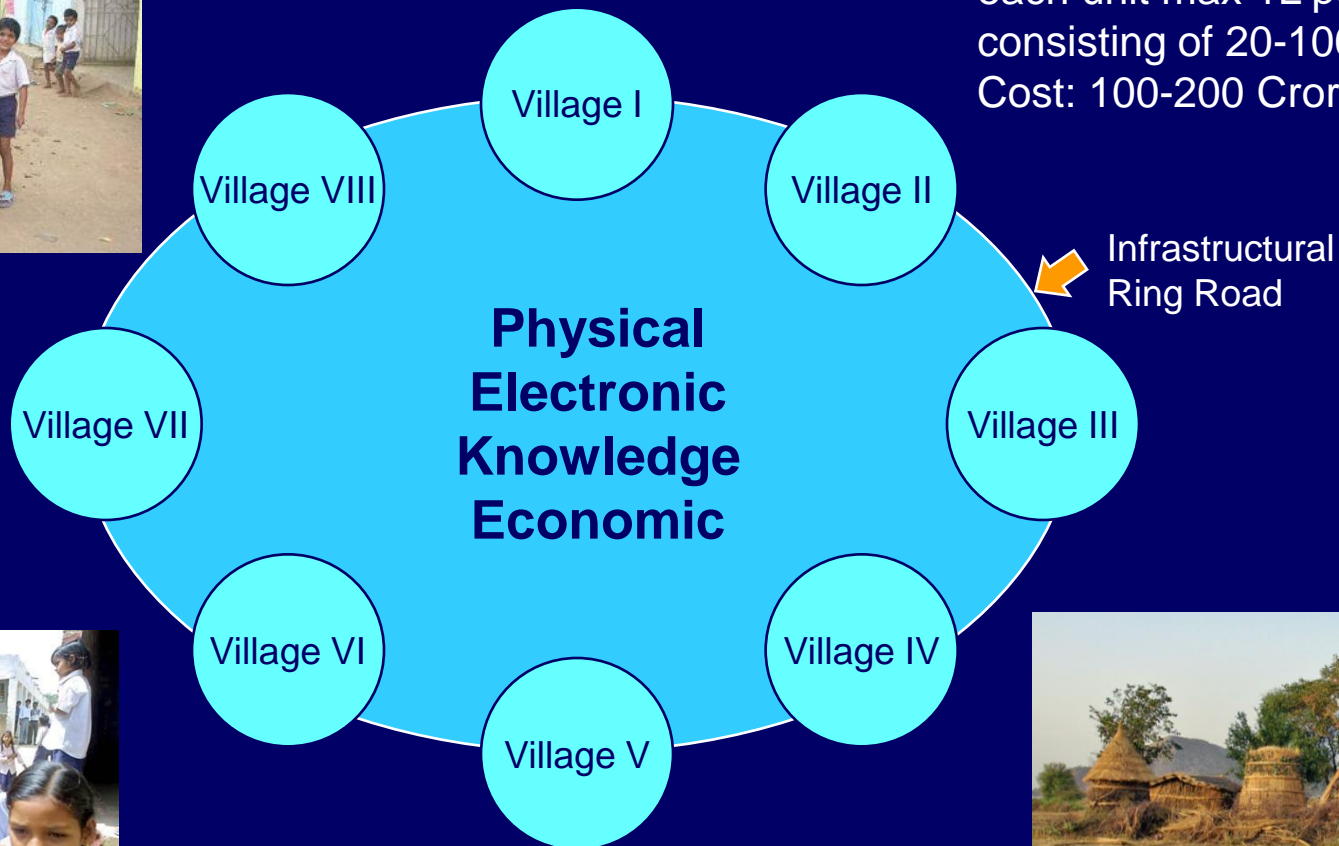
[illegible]
consisting of 20-10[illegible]
Cost: 100-200 Cror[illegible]

Village I

Village VIII

Village II

Infrastructural
Ring Road

Physical
Electronic
Knowledge
Economic

Village VII

Village III

Village VI

Village IV

Village V